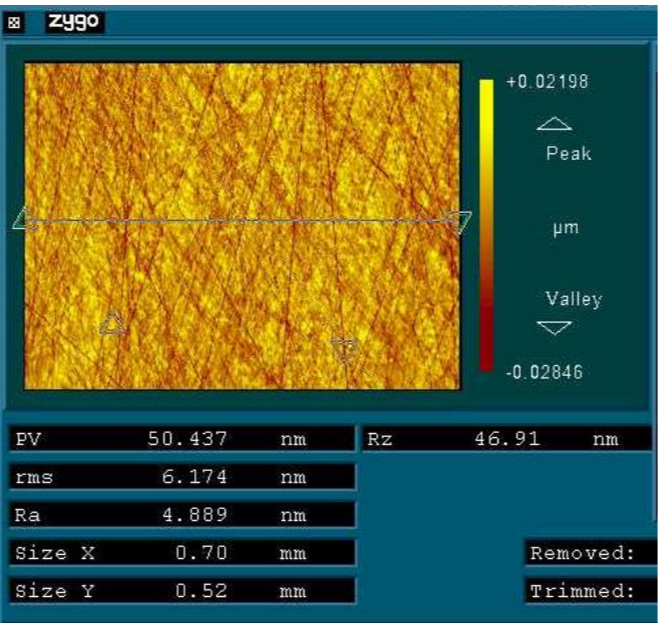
zygo

+0.02198

Peak

µm

Valley

-0.02846

| | | |
|---|---|---|
| PV | 50.437 | nm |
| rms | 6.174 | nm |
| Ra | 4.889 | nm |
| Size X | 0.70 | mm |
| Size Y | 0.52 | mm |

Rz 46.91 nm

Removed:

Trimmed: